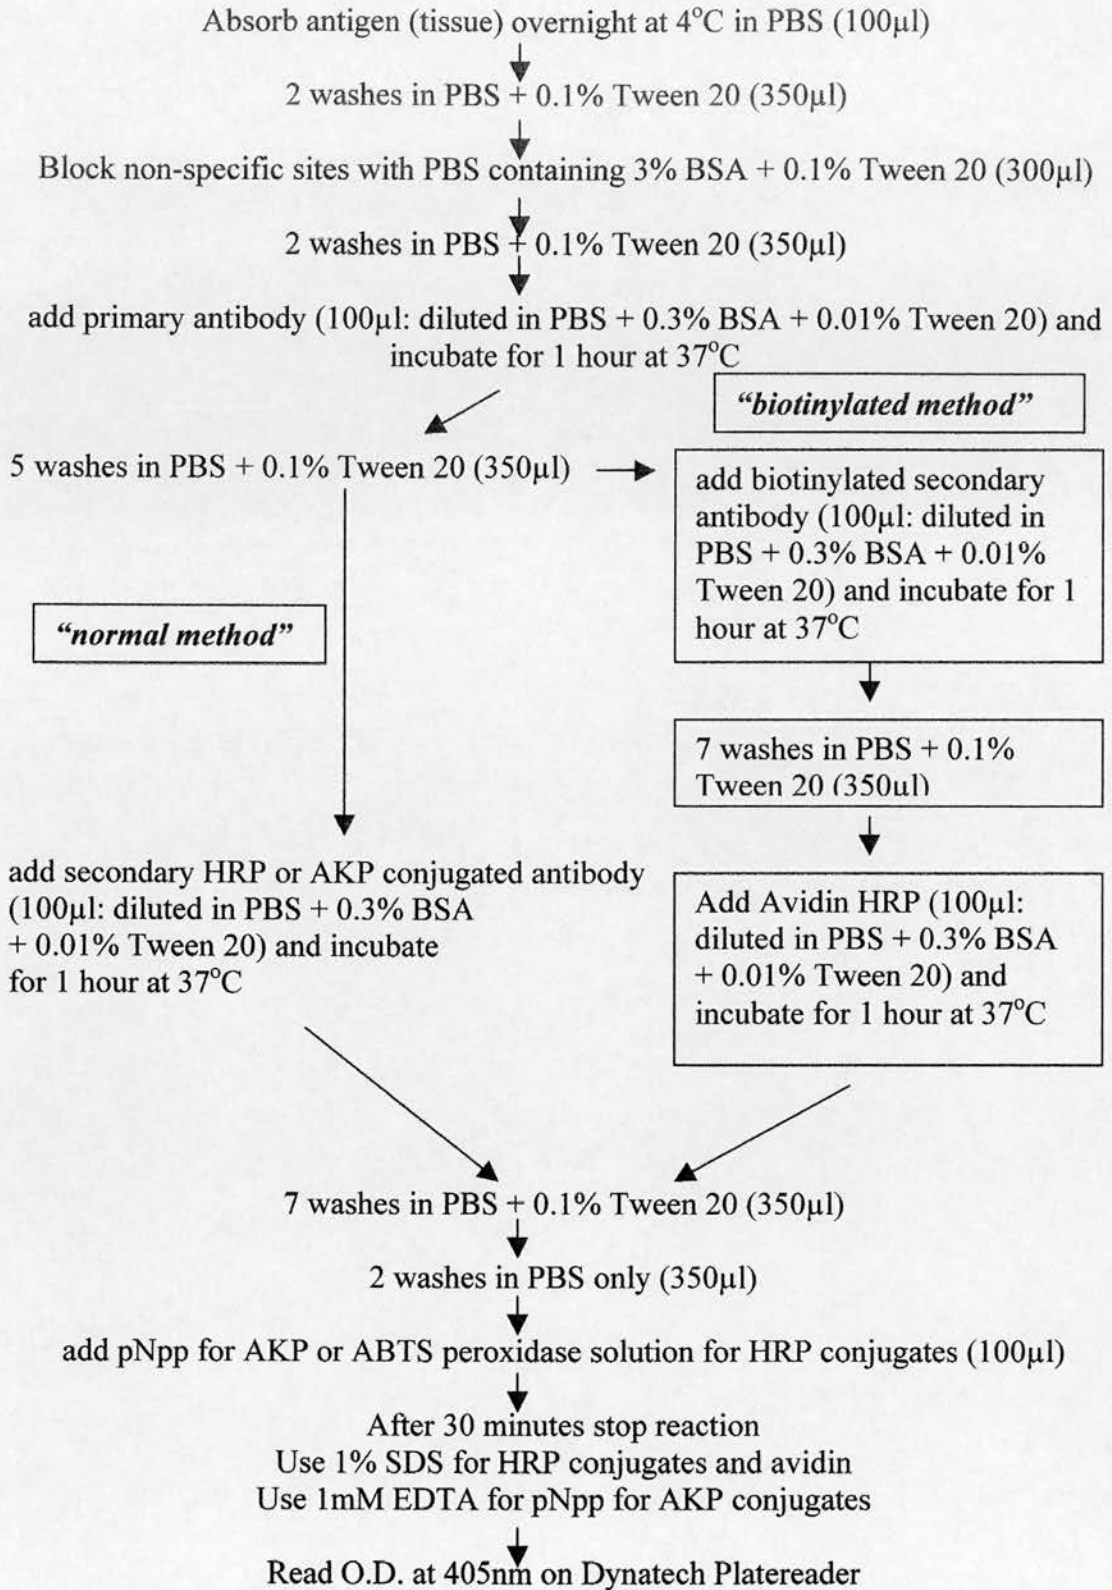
Absorb antigen (tissue) overnight at 4°C in PBS (100µl)

2 washes in PBS + 0.1% Tween 20 (350µl)

Block non-specific sites with PBS containing 3% BSA + 0.1% Tween 20 (300µl)

2 washes in PBS + 0.1% Tween 20 (350µl)

add primary antibody (100µl: diluted in PBS + 0.3% BSA + 0.01% Tween 20) and incubate for 1 hour at 37°C

*“biotinylated method”*

5 washes in PBS + 0.1% Tween 20 (350µl)

add biotinylated secondary antibody (100µl: diluted in PBS + 0.3% BSA + 0.01% Tween 20) and incubate for 1 hour at 37°C

*“normal method”*

7 washes in PBS + 0.1% Tween 20 (350µl)

add secondary HRP or AKP conjugated antibody (100µl: diluted in PBS + 0.3% BSA + 0.01% Tween 20) and incubate for 1 hour at 37°C

Add Avidin HRP (100µl: diluted in PBS + 0.3% BSA + 0.01% Tween 20) and incubate for 1 hour at 37°C

7 washes in PBS + 0.1% Tween 20 (350µl)

2 washes in PBS only (350µl)

add pNpp for AKP or ABTS peroxidase solution for HRP conjugates (100µl)

After 30 minutes stop reaction
Use 1% SDS for HRP conjugates and avidin
Use 1mM EDTA for pNpp for AKP conjugates

Read O.D. at 405nm on Dynatech Platereader